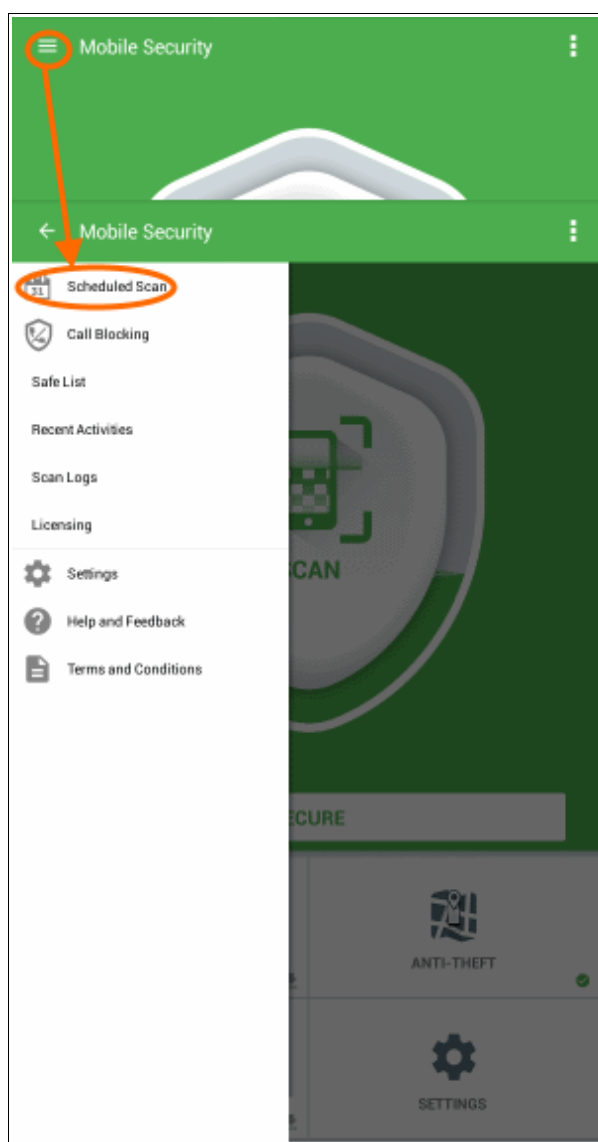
Mobile Security

Mobile Security

31 Scheduled Scan

Call Blocking

Safe List

Recent Activities

Scan Logs

Licensing

Settings

Help and Feedback

Terms and Conditions

SCAN

ECURE

ANTI-THEFT

SETTINGS